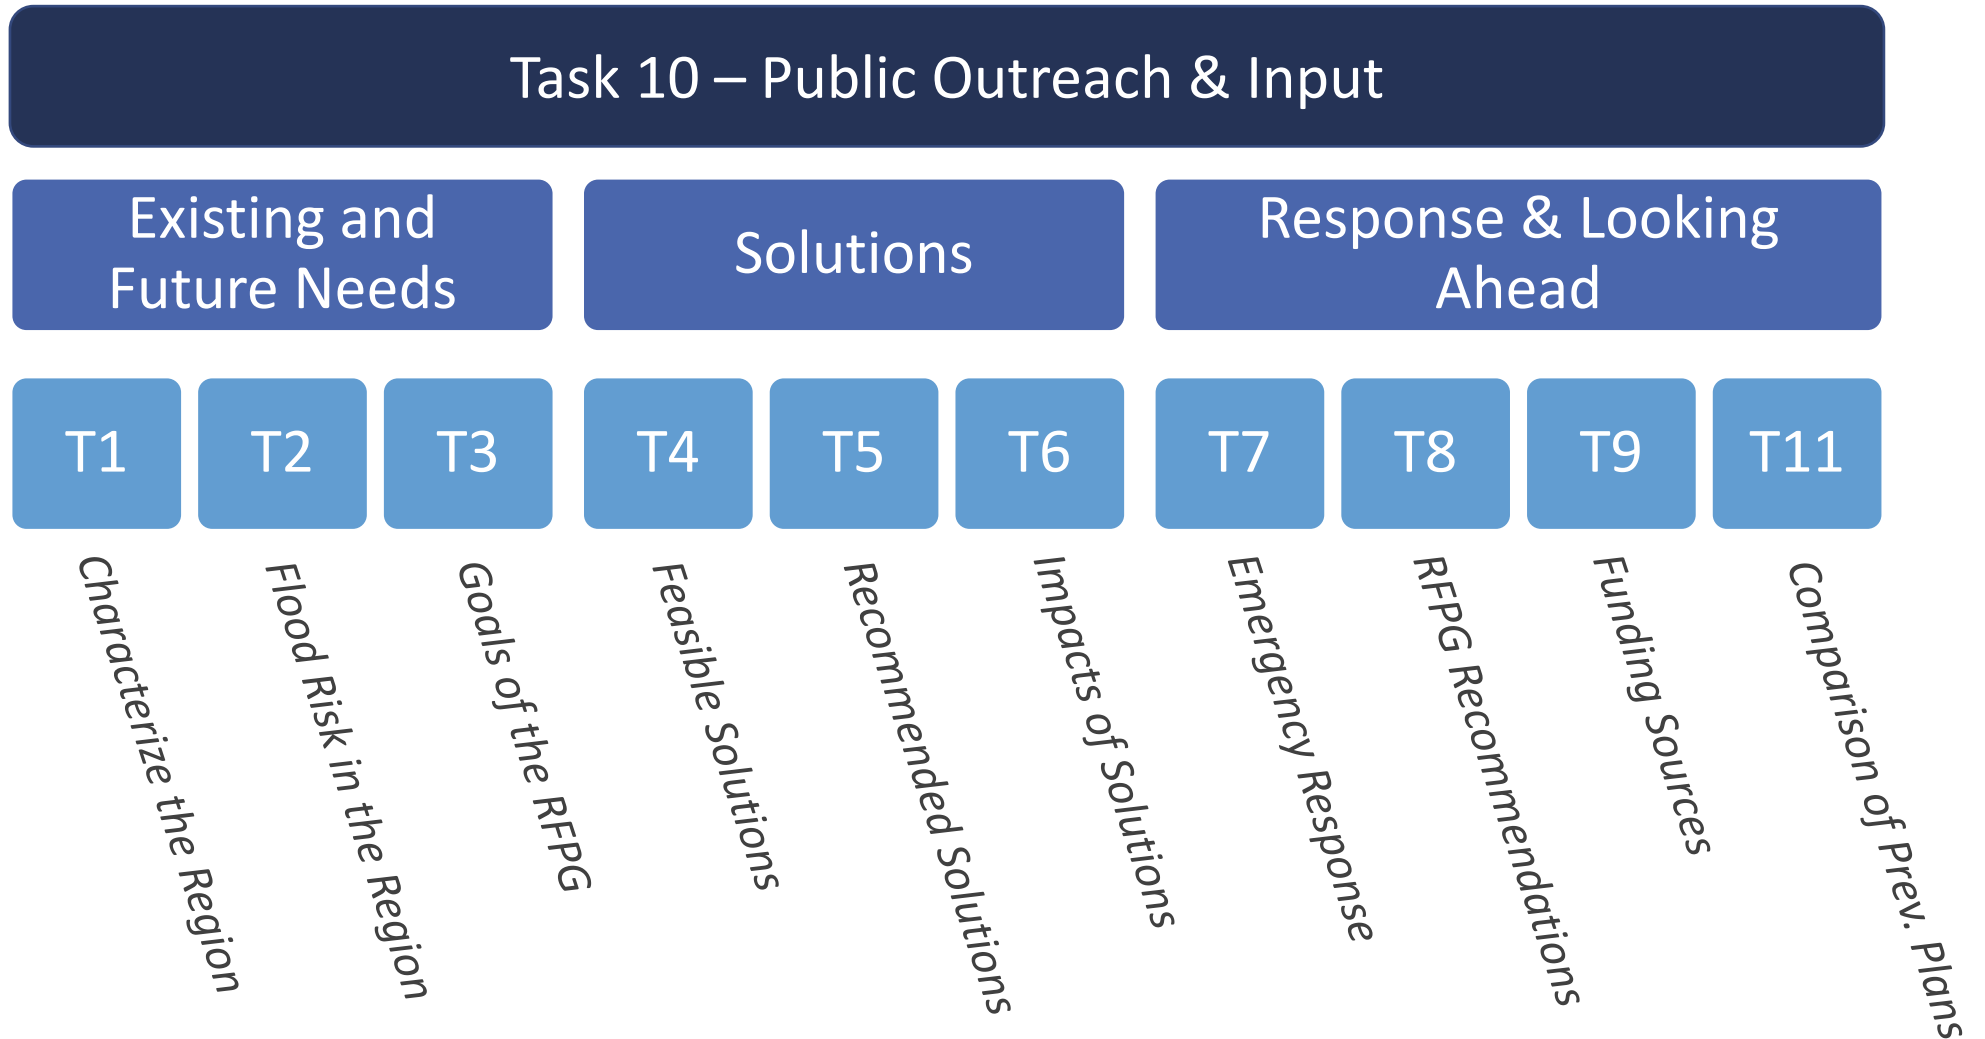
Task 10 – Public Outreach & Input

Existing and Future Needs

Solutions

Response & Looking Ahead

T1

T2

T3

T4

T5

T6

T7

T8

T9

T11

Characterize the Region

Flood Risk in the Region

Goals of the RFPG

Feasible Solutions

Recommended Solutions

Impacts of Solutions

Emergency Response

RFPG Recommendations

Funding Sources

Comparison of Prev. Plans